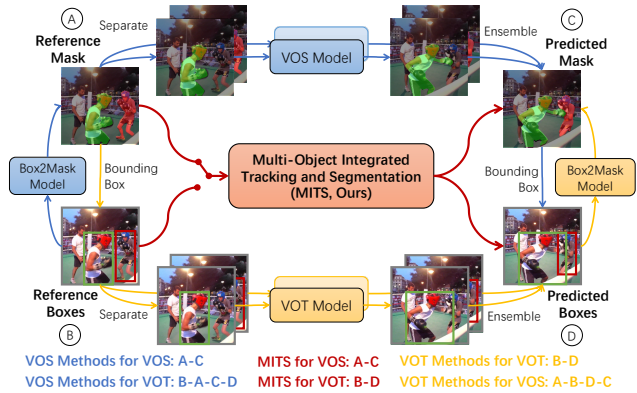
A

Separate

Ensemble

C

Reference Mask

VOS Model

Predicted Mask

Box2Mask Model

Bounding Box

Multi-Object Integrated Tracking and Segmentation (MITS, Ours)

Bounding Box

Box2Mask Model

Reference Boxes

VOT Model

Predicted Boxes

B

Separate

Ensemble

D

VOS Methods for VOS: A-C
VOS Methods for VOT: B-A-C-D

MITS for VOS: A-C
MITS for VOT: B-D

VOT Methods for VOT: B-D
VOT Methods for VOS: A-B-D-C